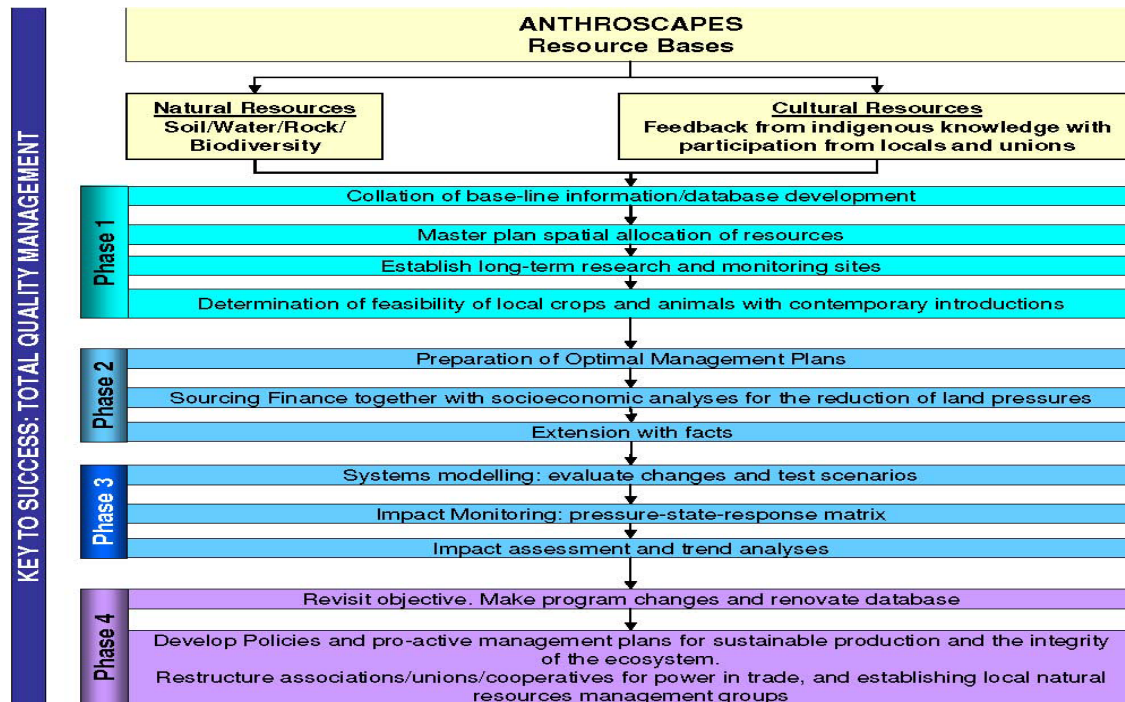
KEY TO SUCCESS: TOTAL QUALITY MANAGEMENT

ANTHROSCAPES
Resource Bases

Natural Resources
Soil/Water/Rock/
Biodiversity

Cultural Resources
Feedback from indigenous knowledge with participation from locals and unions

Phase 1

Collation of base-line information/database development

Master plan spatial allocation of resources

Establish long-term research and monitoring sites

Determination of feasibility of local crops and animals with contemporary introductions

Phase 2

Preparation of Optimal Management Plans

Sourcing Finance together with socioeconomic analyses for the reduction of land pressures

Extension with facts

Phase 3

Systems modelling: evaluate changes and test scenarios

Impact Monitoring: pressure-state-response matrix

Impact assessment and trend analyses

Phase 4

Revisit objective. Make program changes and renovate database

Develop Policies and pro-active management plans for sustainable production and the integrity of the ecosystem.
Restructure associations/unions/cooperatives for power in trade, and establishing local natural resources management groups